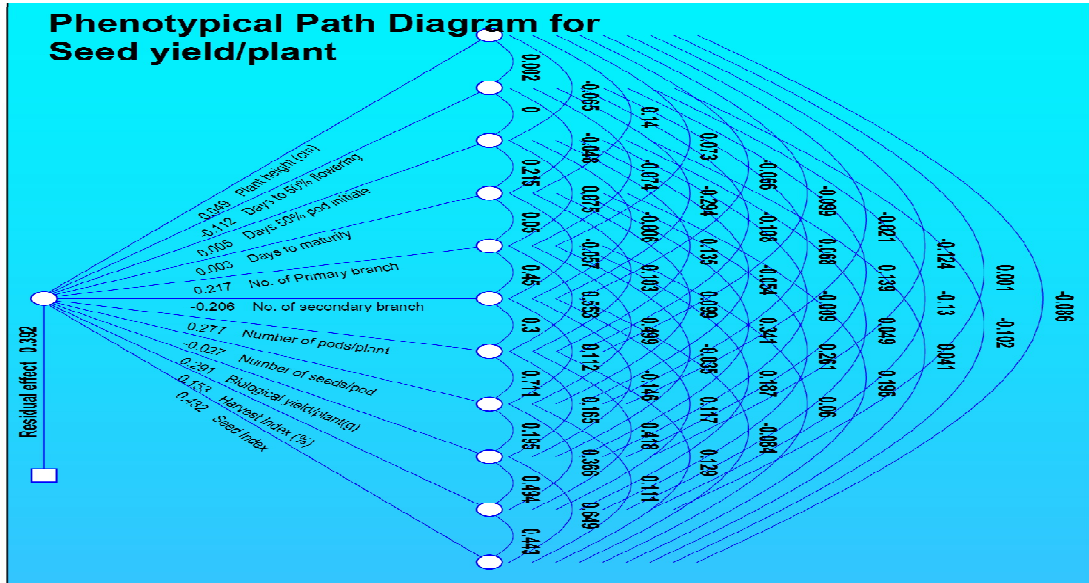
Phenotypical Path Diagram for Seed yield/plant

0.049 Plant height (cm)
-0.112 Days to 50% flowering
0.005 Days 50% pod initiate
0.003 Days to maturity
0.217 No. of Primary branch
-0.206 No. of secondary branch
0.277 Number of pods/plant
-0.027 Number of seeds/pod
0.291 Biological yield/plant(g)
0.151 Harvest Index (%)
0.432 Seed Index

Residual effect 0.392

0.002
0
0.215
0.05
0.45
0.3
0.711
0.195
0.494
0.443

-0.665
-0.046
0.075
-0.057
0.553
0.112
0.165
0.366
0.649

0.14
-0.074
-0.006
0.103
0.469
-0.146
0.418
0.111

0.073
-0.294
0.135
0.09
-0.035
0.117
0.129

-0.066
-0.108
-0.154
0.341
0.187
-0.084

-0.099
0.066
-0.009
0.261
0.06

-0.021
0.139
0.049
0.196

-0.124
-0.13
0.041

0.001
-0.102

-0.006